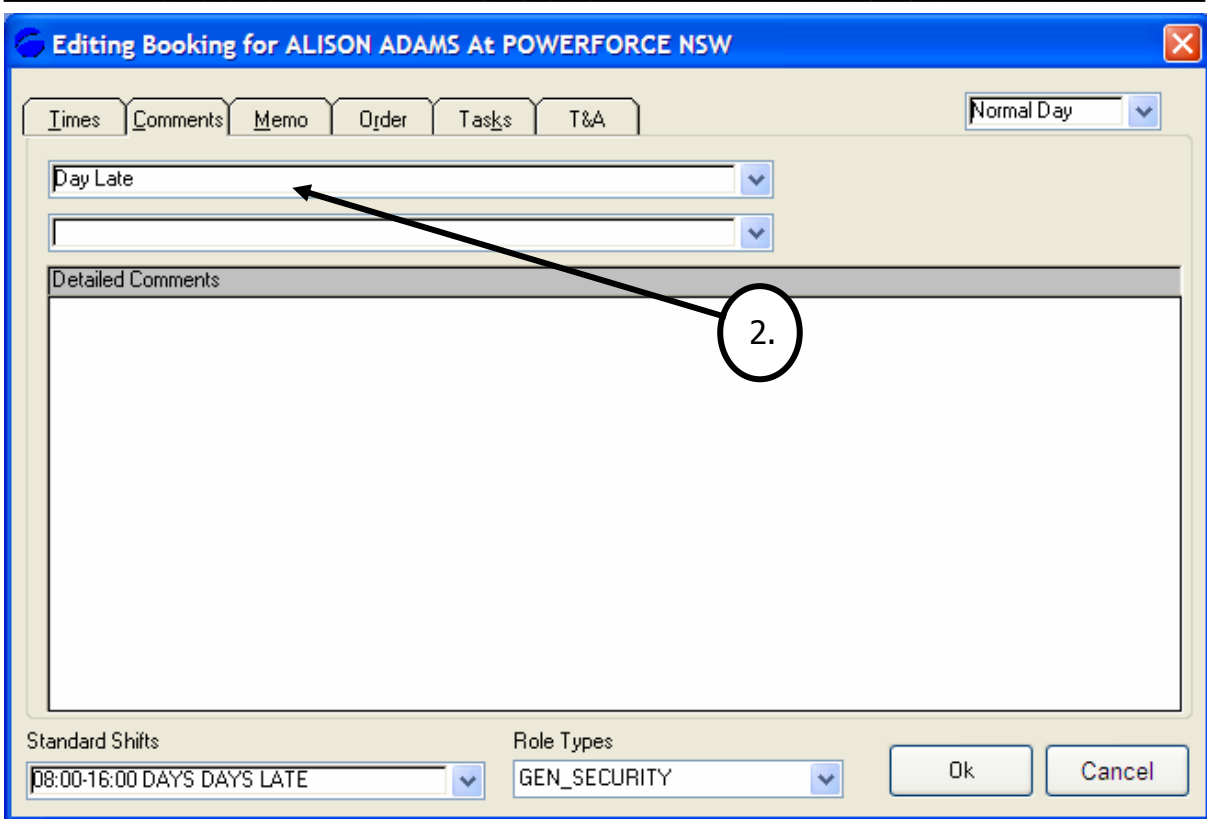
Editing Booking for ALISON ADAMS At POWERFORCE NSW

Times | Comments | Memo | Order | Tasks | T&A

Normal Day

Day Late

Detailed Comments

2.

Standard Shifts
08:00-16:00 DAYS DAYS LATE

Role Types
GEN_SECURITY

Ok

Cancel